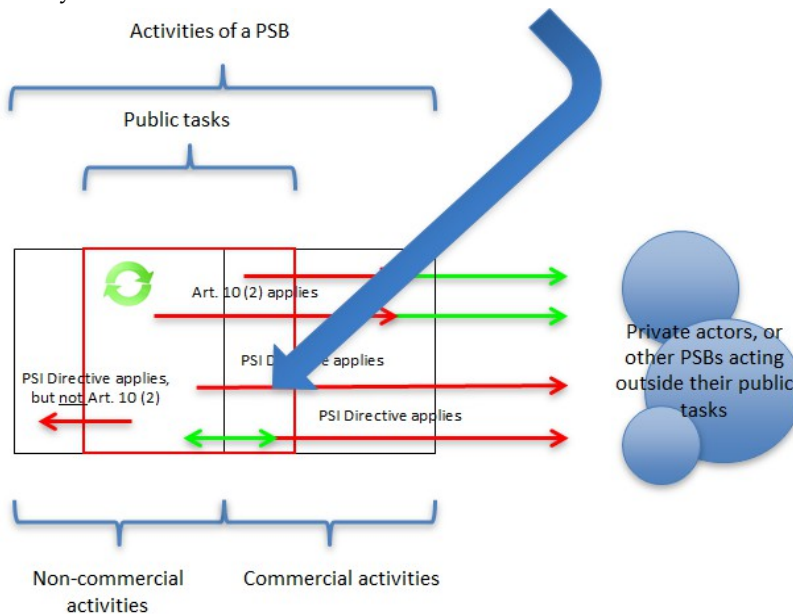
Activities of a PSB

Public tasks

Art. 10 (2) applies

PSI D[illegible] applies

PSI Directive applies, but not Art. 10 (2)

PSI Directive applies

Private actors, or other PSBs acting outside their public tasks

Non-commercial activities

Commercial activities